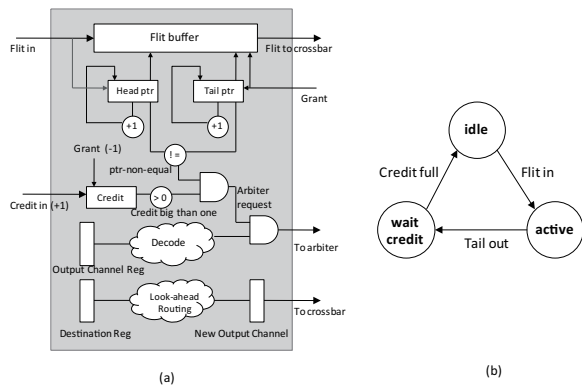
Flit in

Flit buffer

Flit to crossbar

Head ptr

Tail ptr

Grant

+1

+1

!=

Grant (-1)

ptr-non-equal

Credit in (+1)

Credit

> 0

Credit big than one

Arbiter request

Decode

To arbiter

Output Channel Reg

Look-ahead Routing

To crossbar

Destination Reg

New Output Channel

(a)

idle

Credit full

Flit in

wait credit

Tail out

active

(b)